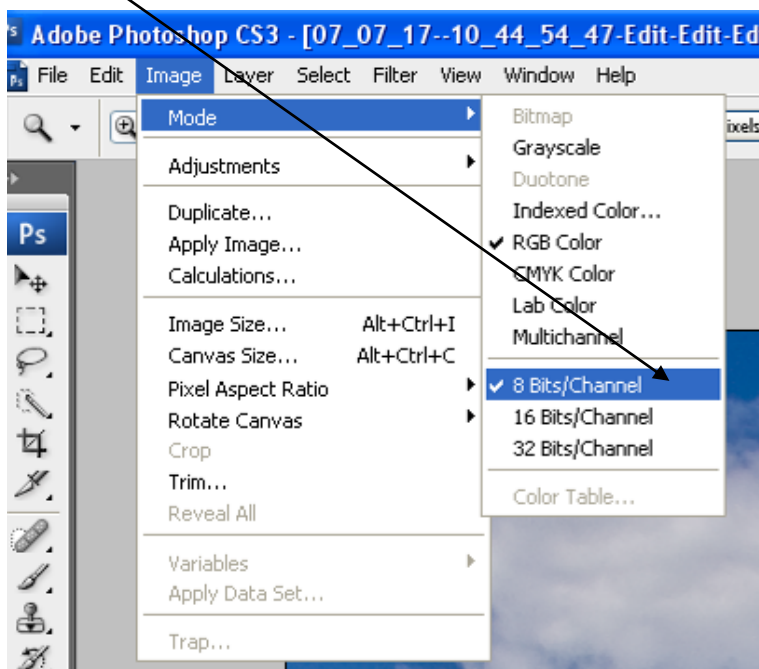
Adobe Photoshop CS3 - [07_07_17--10_44_54_47-Edit-Edit-Ed

File Edit Image Layer Select Filter View Window Help

Ps

Mode
Adjustments
Duplicate...
Apply Image...
Calculations...
Image Size... Alt+Ctrl+I
Canvas Size... Alt+Ctrl+C
Pixel Aspect Ratio
Rotate Canvas
Crop
Trim...
Reveal All
Variables
Apply Data Set...
Trap...

Bitmap
Grayscale
Duotone
Indexed Color...
RGB Color
CMYK Color
Lab Color
Multichannel
8 Bits/Channel
16 Bits/Channel
32 Bits/Channel
Color Table...

ixels